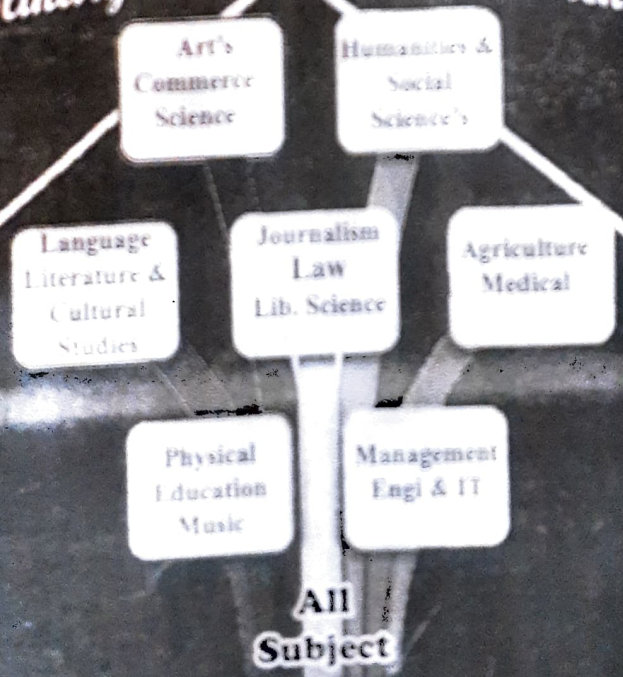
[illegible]

Art's
Commerce
Science

Humanities &
Social
Science's

Language
Literature &
Cultural
Studies

Journalism
Law
Lib. Science

Agriculture
Medical

Physical
Education
Music

Management
Engi & IT

All
Subject